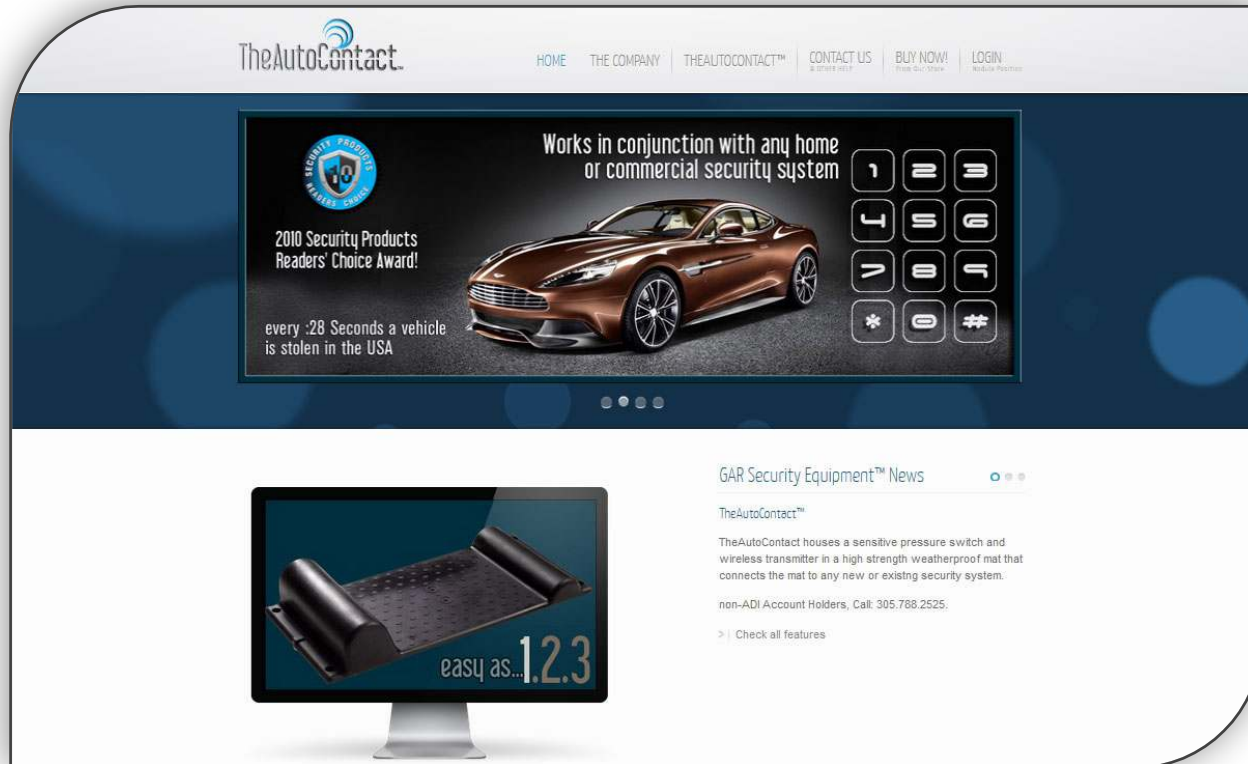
TheAutoContact.

HOME | THE COMPANY | THEAUTOCONTACT™ | CONTACT US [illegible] | BUY NOW! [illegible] | LOGIN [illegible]

SECURITY PRODUCTS READERS' CHOICE 10

2010 Security Products Readers' Choice Award!

every :28 Seconds a vehicle is stolen in the USA

Works in conjunction with any home or commercial security system

1 2 3
4 5 6
7 8 9
* 0 #

GAR Security Equipment™ News

TheAutoContact™

TheAutoContact houses a sensitive pressure switch and wireless transmitter in a high strength weatherproof mat that connects the mat to any new or existng security system.

non-ADI Account Holders, Call: 305.788.2525.

> | Check all features

easy as...1.2.3